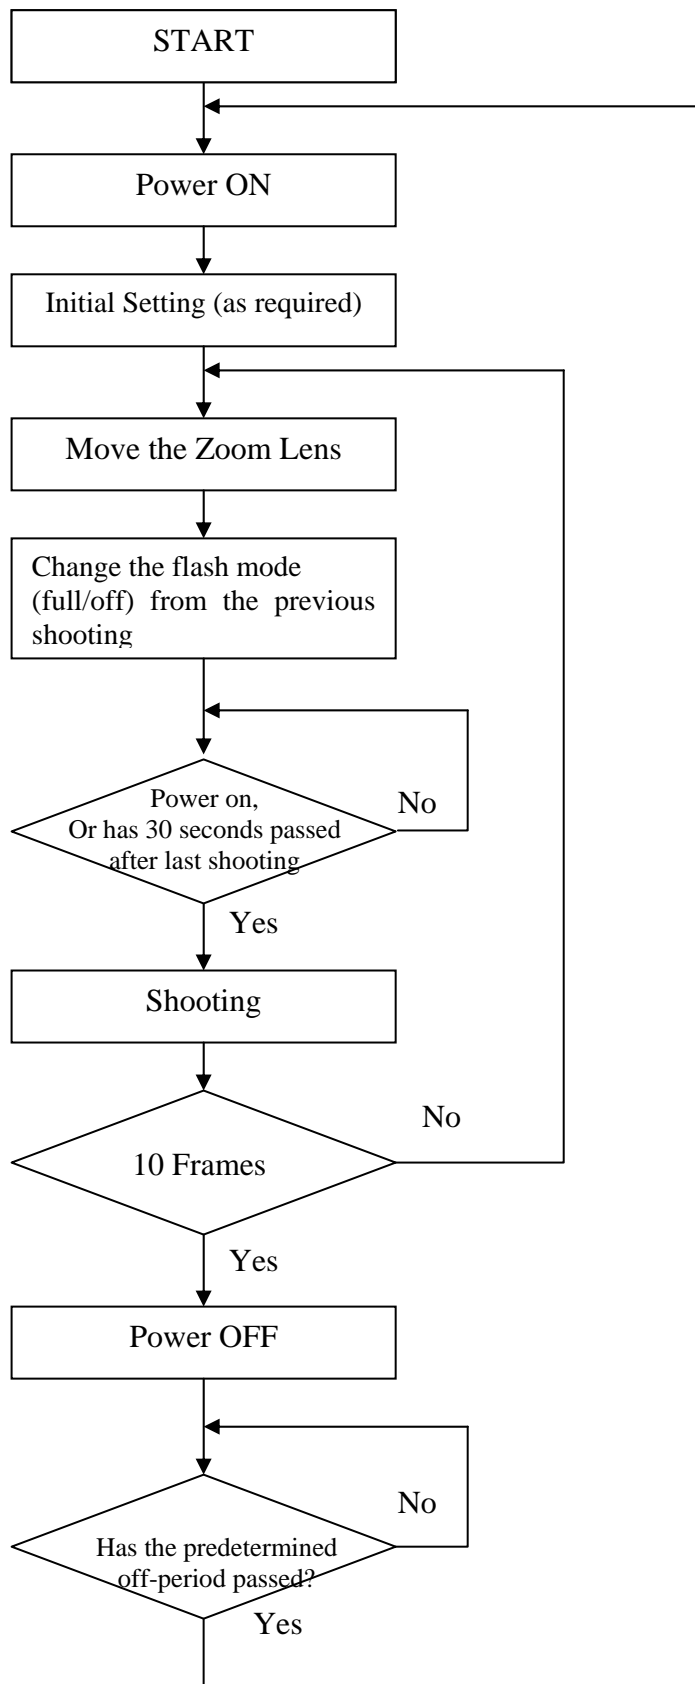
START

Power ON

Initial Setting (as required)

Move the Zoom Lens

Change the flash mode (full/off) from the previous shooting

Power on, Or has 30 seconds passed after last shooting

No

Yes

Shooting

10 Frames

No

Yes

Power OFF

Has the predetermined off-period passed?

No

Yes